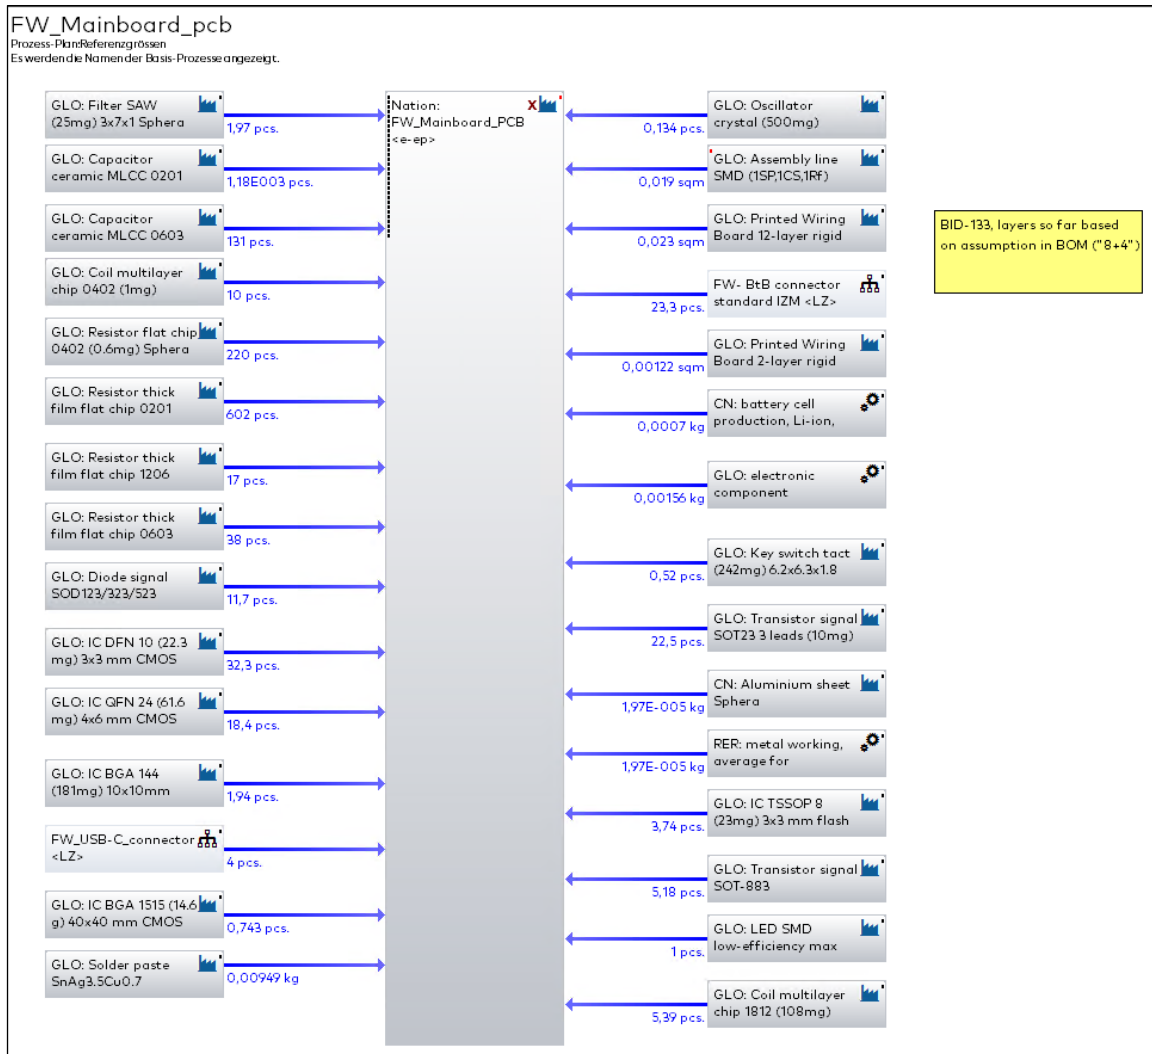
FW_Mainboard_pcb
Prozess-Plan:Referenzgrössen
Es werden die Namen der Basis-Prozesse angezeigt.

GLO: Filter SAW (25mg) 3x7x1 Sphera
1,97 pcs.

GLO: Capacitor ceramic MLCC 0201
1,18E003 pcs.

GLO: Capacitor ceramic MLCC 0603
131 pcs.

GLO: Coil multilayer chip 0402 (1mg)
10 pcs.

GLO: Resistor flat chip 0402 (0.6mg) Sphera
220 pcs.

GLO: Resistor thick film flat chip 0201
602 pcs.

GLO: Resistor thick film flat chip 1206
17 pcs.

GLO: Resistor thick film flat chip 0603
38 pcs.

GLO: Diode signal SOD123/323/523
11,7 pcs.

GLO: IC DFN 10 (22.3 mg) 3x3 mm CMOS
32,3 pcs.

GLO: IC QFN 24 (61.6 mg) 4x6 mm CMOS
18,4 pcs.

GLO: IC BGA 144 (181mg) 10x10mm
1,94 pcs.

FW_USB-C_connector <LZ>
4 pcs.

GLO: IC BGA 1515 (14.6 g) 40x40 mm CMOS
0,743 pcs.

GLO: Solder paste SnAg3.5Cu0.7
0,00949 kg

Nation: FW_Mainboard_PCB <e-ep>
X

GLO: Oscillator crystal (500mg)
0,134 pcs.

GLO: Assembly line SMD (1SP,1CS,1Rf)
0,019 sqm

GLO: Printed Wiring Board 12-layer rigid
0,023 sqm

FW- BtB connector standard IZM <LZ>
23,3 pcs.

GLO: Printed Wiring Board 2-layer rigid
0,00122 sqm

CN: battery cell production, Li-ion,
0,0007 kg

GLO: electronic component
0,00156 kg

GLO: Key switch tact (242mg) 6.2x6.3x1.8
0,52 pcs.

GLO: Transistor signal SOT23 3 leads (10mg)
22,5 pcs.

CN: Aluminium sheet Sphera
1,97E-005 kg

RER: metal working, average for
1,97E-005 kg

GLO: IC TSSOP 8 (23mg) 3x3 mm flash
3,74 pcs.

GLO: Transistor signal SOT-883
5,18 pcs.

GLO: LED SMD low-efficiency max
1 pcs.

GLO: Coil multilayer chip 1812 (108mg)
5,39 pcs.

BID-133, layers so far based on assumption in BOM ("8+4")